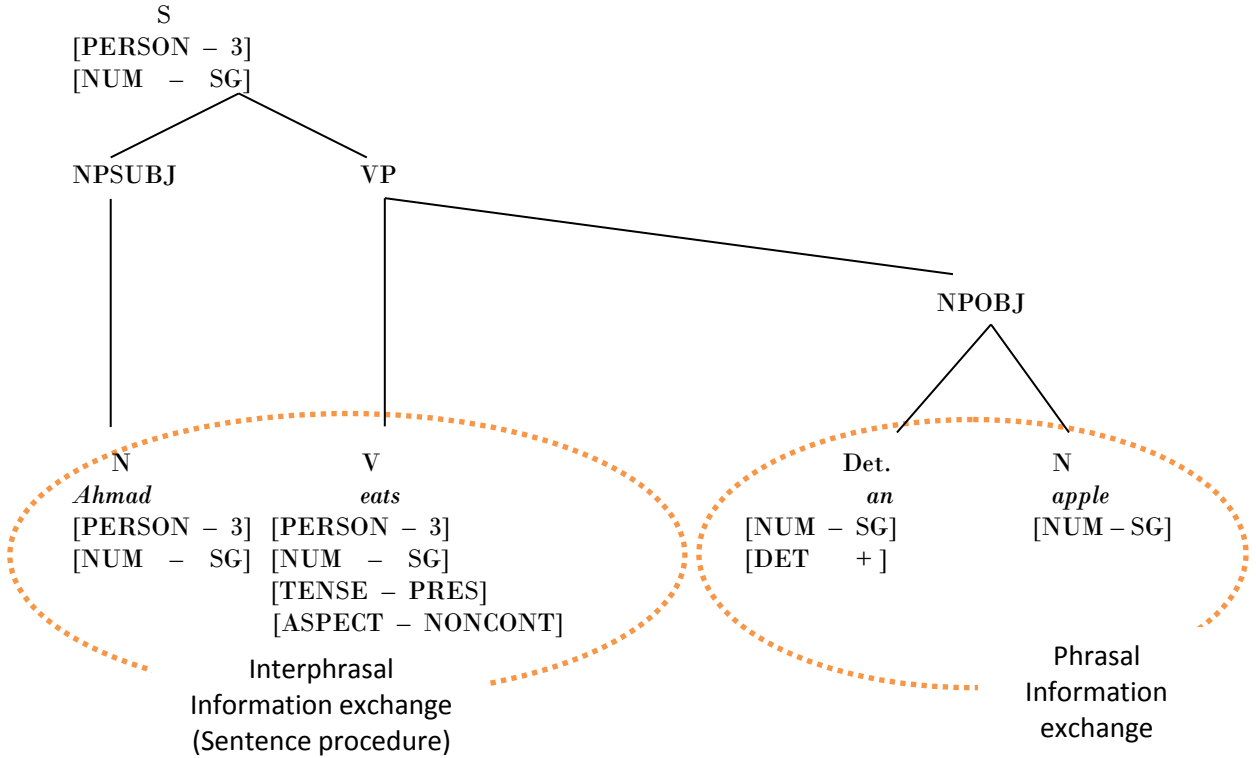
S
[PERSON – 3]
[NUM – SG]

NPSUBJ

VP

NPOBJ

N
Ahmad
[PERSON – 3]
[NUM – SG]

V
eats
[PERSON – 3]
[NUM – SG]
[TENSE – PRES]
[ASPECT – NONCONT]

Det.
an
[NUM – SG]
[DET + ]

N
apple
[NUM – SG]

Interphrasal Information exchange (Sentence procedure)

Phrasal Information exchange